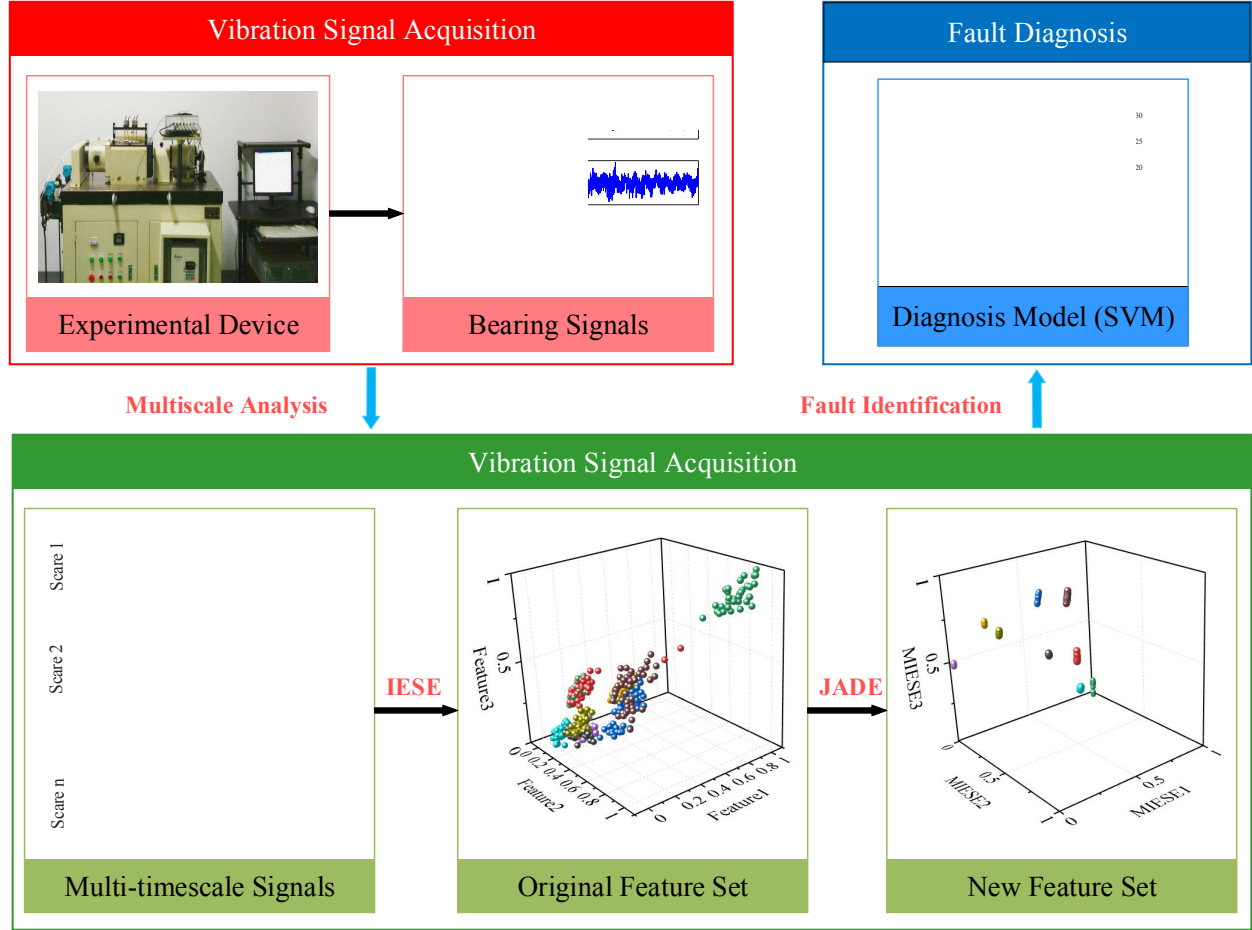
Vibration Signal Acquisition

Experimental Device

Bearing Signals

Fault Diagnosis

30
25
20

Diagnosis Model (SVM)

Multiscale Analysis

Fault Identification

Vibration Signal Acquisition

Scare 1
Scare 2
Scare n

Multi-timescale Signals

IESE

1
0.5
Feature3
0 0.2 0.4 0.6 0.8 1
Feature2
0 0.2 0.4 0.6 0.8 1
Feature1

Original Feature Set

JADE

1
0.5
MIESE3
0
0.5
MIESE2
1
0
0.5
MIESE1
1

New Feature Set